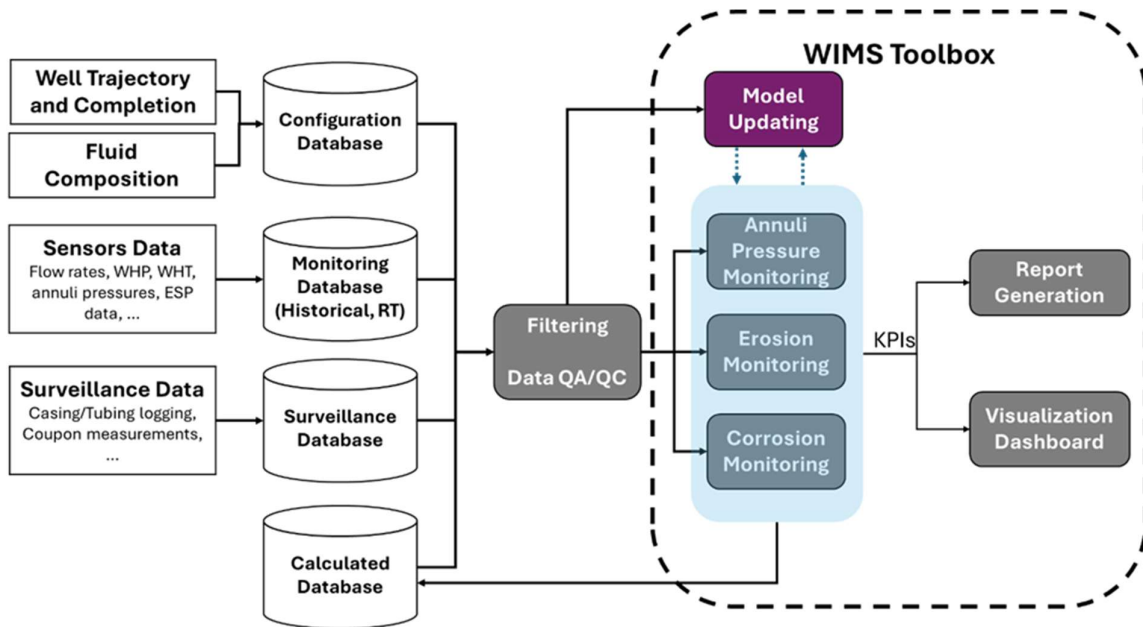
Well Trajectory and Completion

Fluid Composition

Configuration Database

Sensors Data
Flow rates, WHP, WHT, annuli pressures, ESP data, ...

Monitoring Database (Historical, RT)

Surveillance Data
Casing/Tubing logging, Coupon measurements, ...

Surveillance Database

Calculated Database

Filtering

Data QA/QC

WIMS Toolbox

Model Updating

Annuli Pressure Monitoring

Erosion Monitoring

Corrosion Monitoring

KPIs

Report Generation

Visualization Dashboard